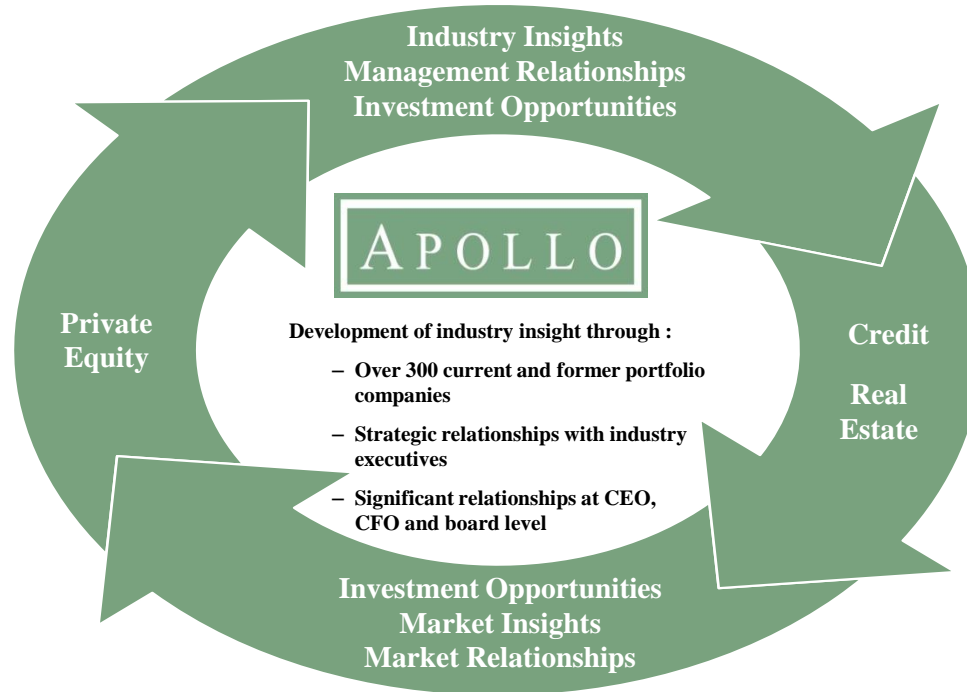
Industry Insights
Management Relationships
Investment Opportunities

APOLLO

Private Equity

Development of industry insight through :

– Over 300 current and former portfolio companies

– Strategic relationships with industry executives

– Significant relationships at CEO, CFO and board level

Credit

Real Estate

Investment Opportunities
Market Insights
Market Relationships